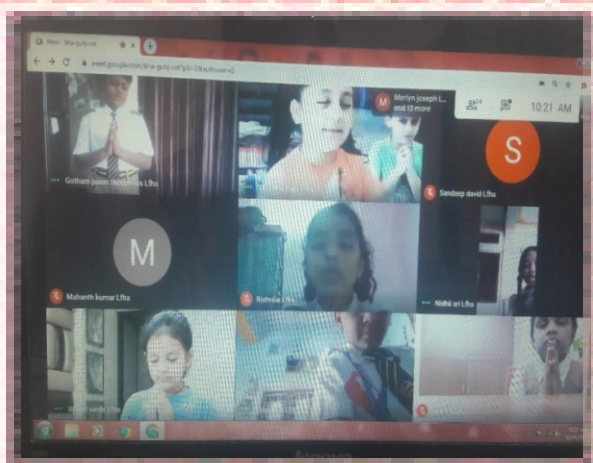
Meet - kra-gufy-cxt
meet.google.com/kra-gufy-cxt?pli=1&authuser=0
Merlyn joseph L... and 13 more
10:21 AM
S
Gotham jason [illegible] Lfhs
Sandeep david Lfhs
M
Mahanth kumar Lfhs
Rishnika Lfhs
Nidhi sri Lfhs
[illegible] Lfhs